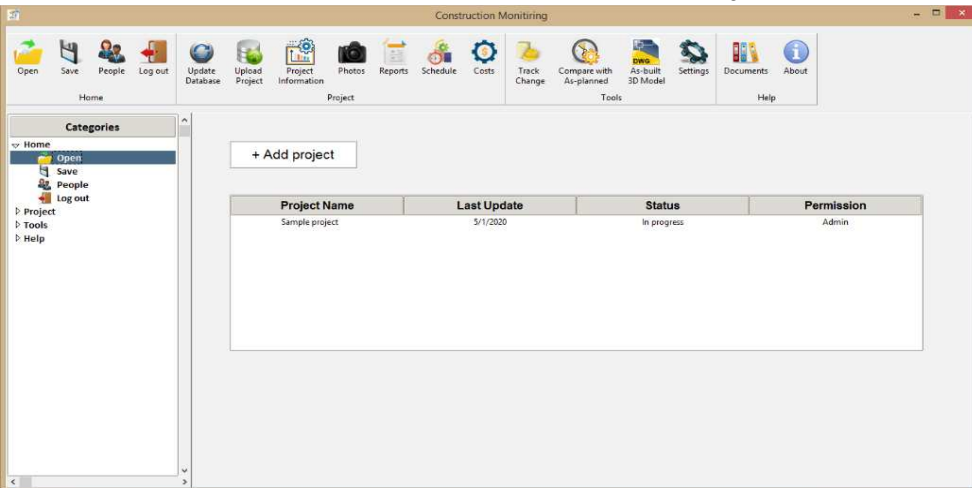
Construction Monitiring

Open
Save
People
Log out
Home

Update Database
Upload Project
Project Information
Photos
Reports
Schedule
Costs
Project

Track Change
Compare with As-planned
As-built 3D Model
Settings
Tools

Documents
About
Help

Categories
Home
Open
Save
People
Log out
Project
Tools
Help

+ Add project

| Project Name | Last Update | Status | Permission |
|---|---|---|---|
| Sample project | 5/1/2020 | In progress | Admin |